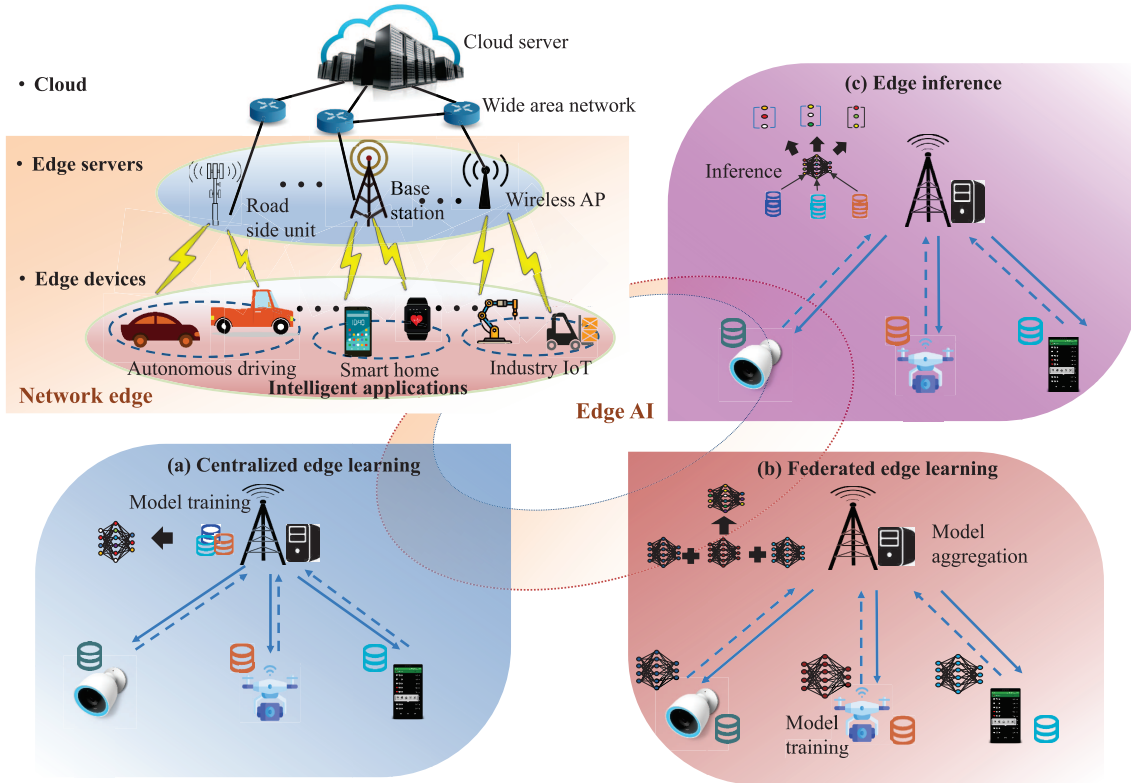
Cloud server

• Cloud

Wide area network

• Edge servers

Road side unit

Base station

Wireless AP

• Edge devices

Autonomous driving

Smart home

Industry IoT

Intelligent applications

Network edge

(c) Edge inference

Inference

Edge AI

(a) Centralized edge learning

Model training

(b) Federated edge learning

Model aggregation

Model training